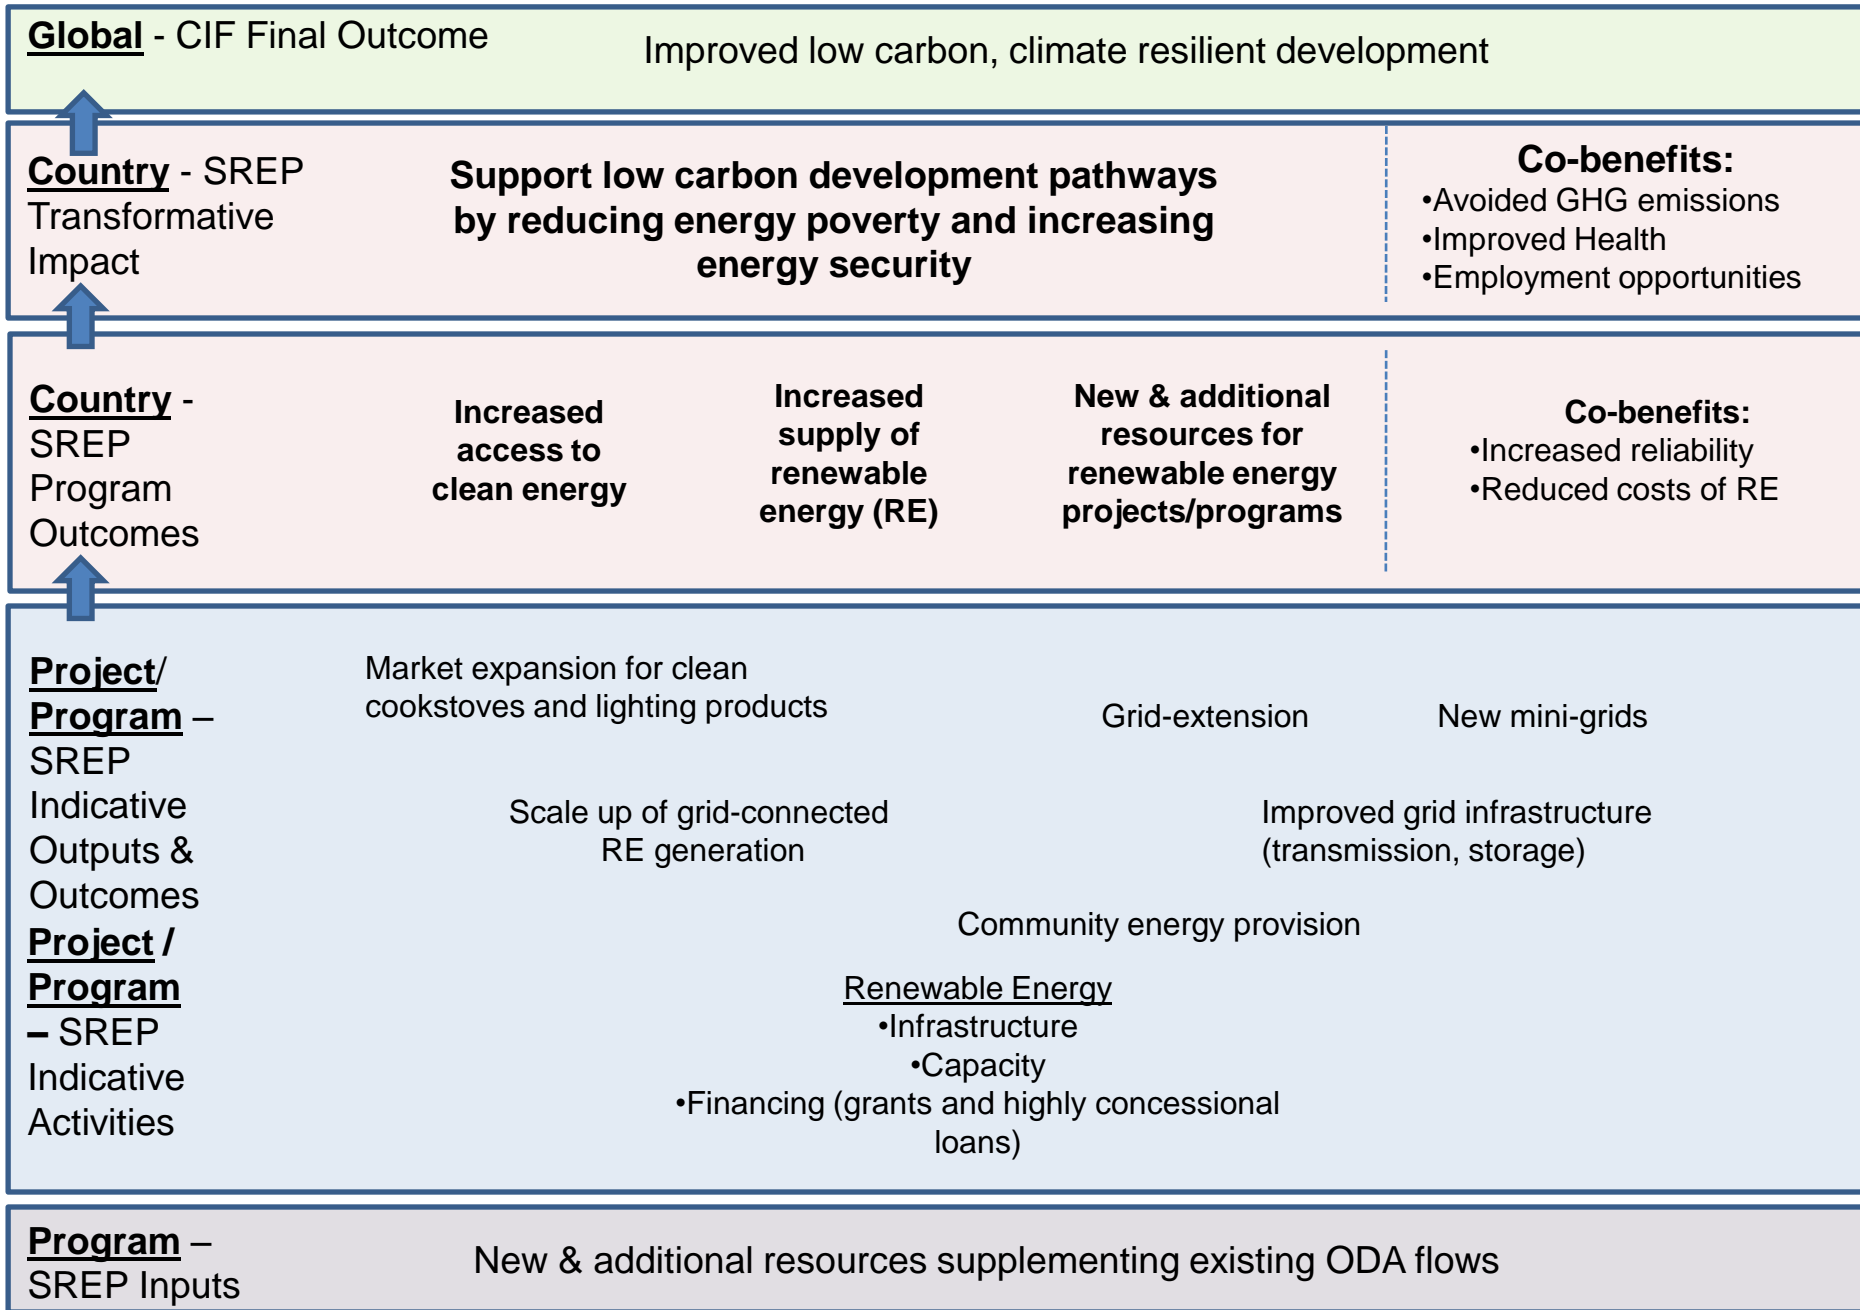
Global - CIF Final Outcome

Improved low carbon, climate resilient development

Country - SREP Transformative Impact

Support low carbon development pathways by reducing energy poverty and increasing energy security

Co-benefits:
•Avoided GHG emissions
•Improved Health
•Employment opportunities

Country - SREP Program Outcomes

Increased access to clean energy

Increased supply of renewable energy (RE)

New & additional resources for renewable energy projects/programs

Co-benefits:
•Increased reliability
•Reduced costs of RE

Project/ Program – SREP Indicative Outputs & Outcomes

Market expansion for clean cookstoves and lighting products

Grid-extension

New mini-grids

Scale up of grid-connected RE generation

Improved grid infrastructure (transmission, storage)

Community energy provision

Project / Program – SREP Indicative Activities

Renewable Energy
•Infrastructure
•Capacity
•Financing (grants and highly concessional loans)

Program – SREP Inputs

New & additional resources supplementing existing ODA flows